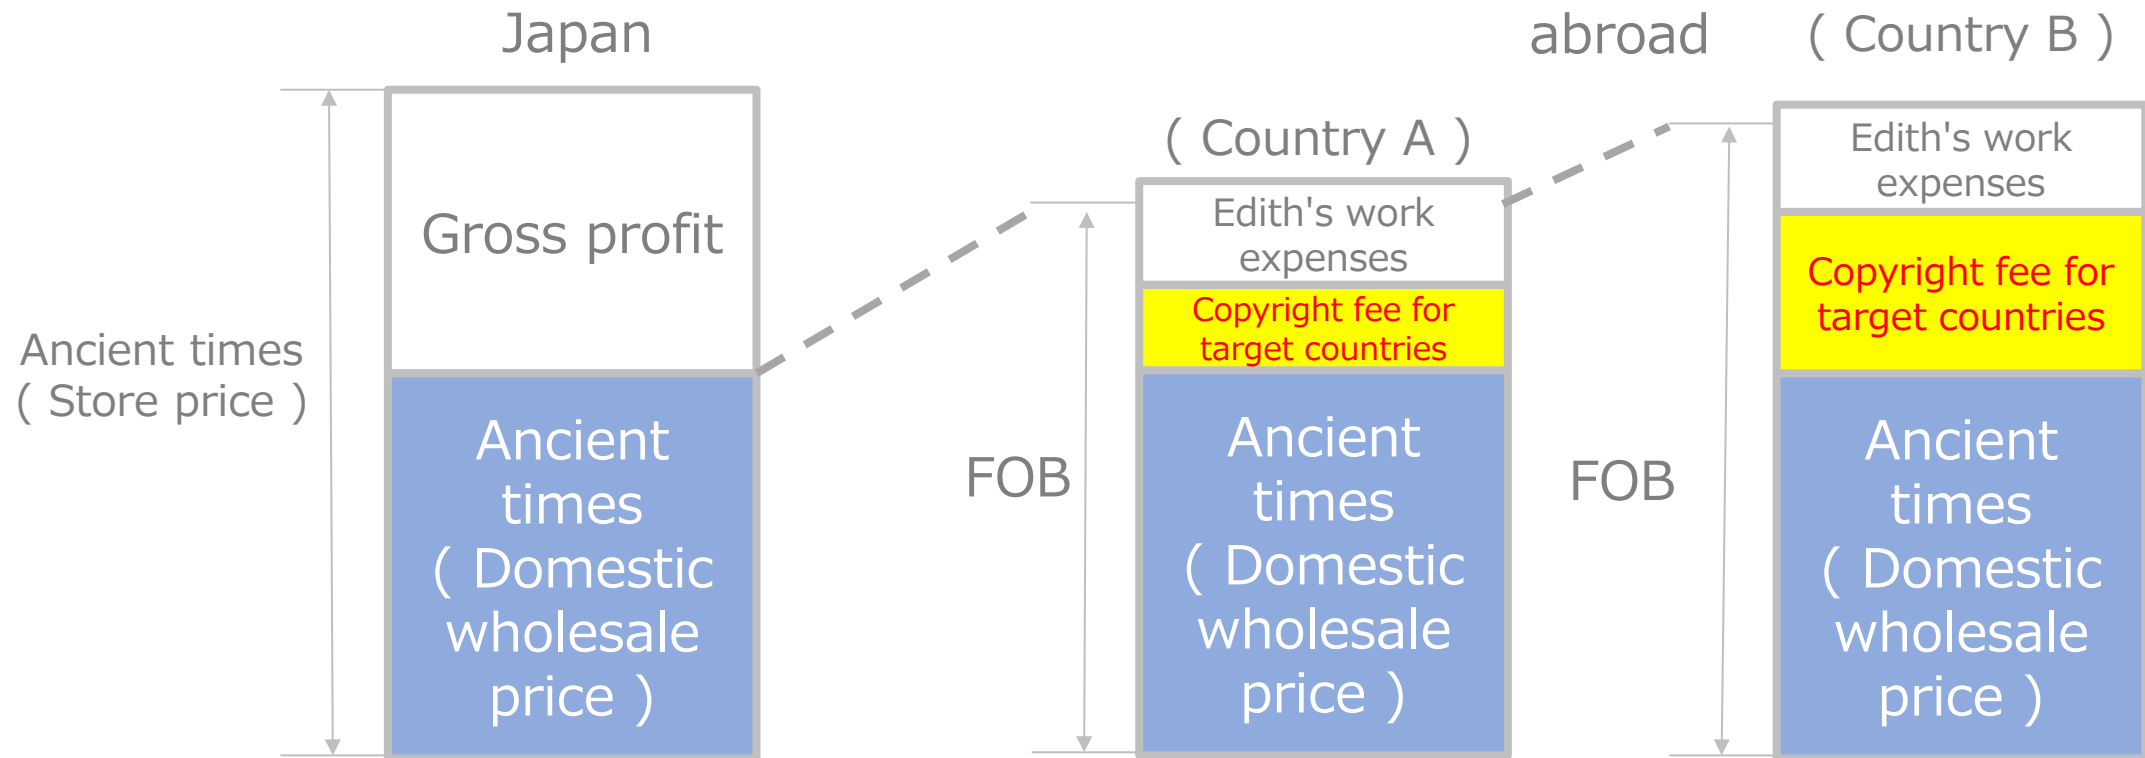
Japan

abroad

( Country B )

Ancient times ( Store price )

Gross profit

Ancient times ( Domestic wholesale price )

( Country A )

FOB

Edith's work expenses

Copyright fee for target countries

Ancient times ( Domestic wholesale price )

FOB

Edith's work expenses

Copyright fee for target countries

Ancient times ( Domestic wholesale price )